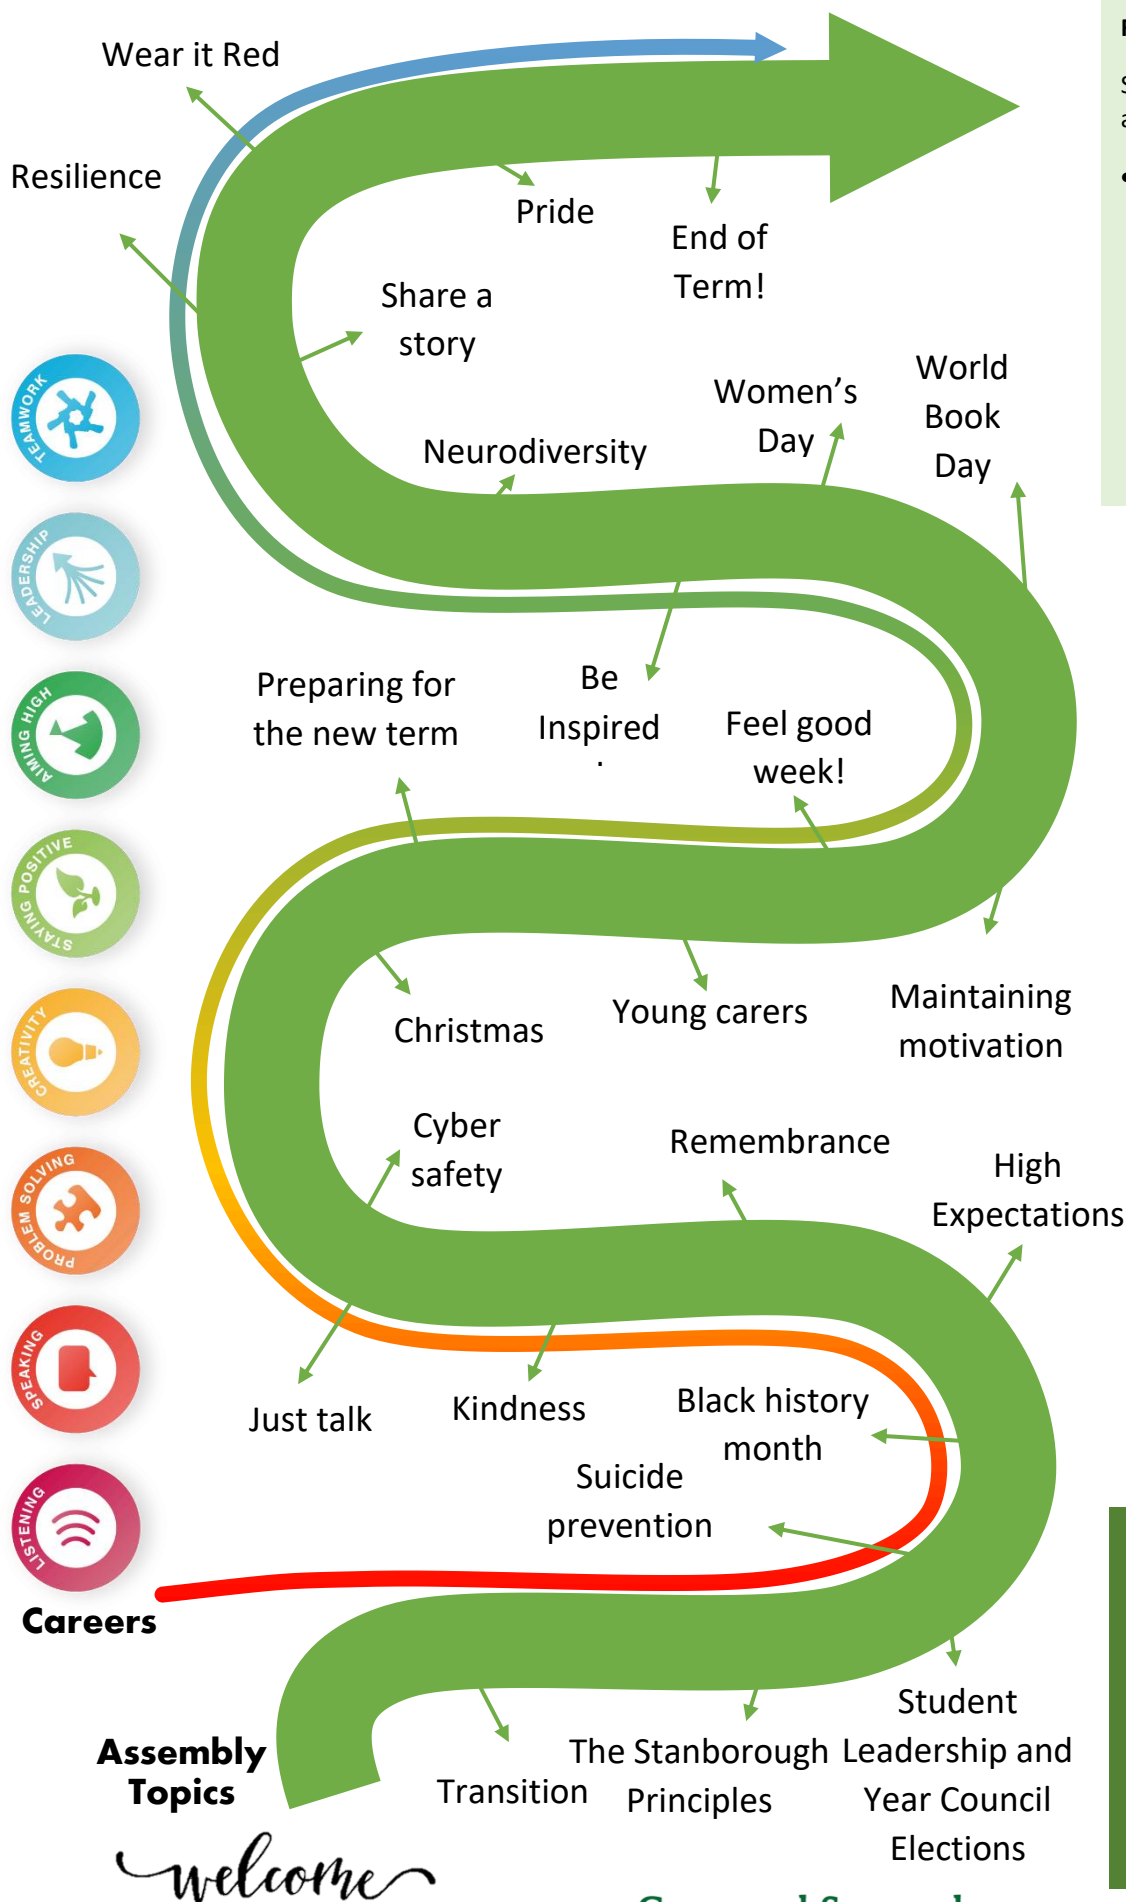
Wear it Red

Resilience

Pride

End of Term!

Share a story

World Book Day

Women's Day

Neurodiversity

TEAMWORK

LEADERSHIP

AIMING HIGH

STAYING POSITIVE

CREATIVITY

PROBLEM SOLVING

SPEAKING

LISTENING

Preparing for the new term

Be Inspired

Feel good week!

Christmas

Young carers

Maintaining motivation

Cyber safety

Remembrance

High Expectations

Just talk

Kindness

Black history month

Suicide prevention

Careers

Student Leadership and Year Council Elections

Assembly Topics

Transition

The Stanborough Principles

welcome